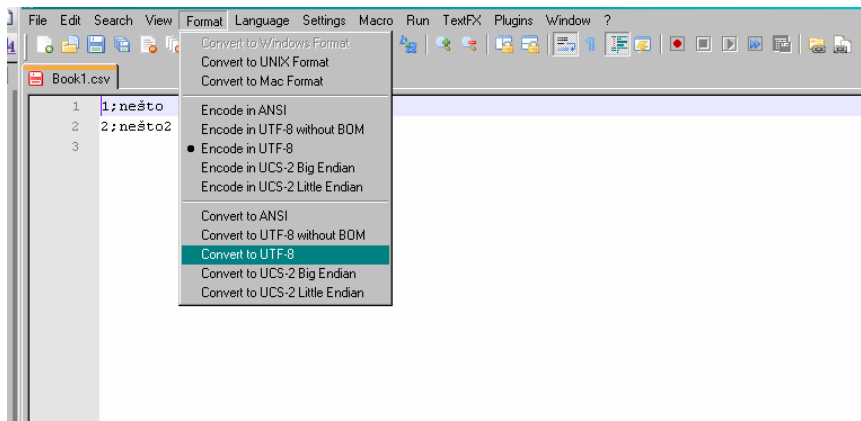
File Edit Search View Format Language Settings Macro Run TextFX Plugins Window ?

Book1.csv

1 1;nešto
2 2;nešto2
3

Convert to Windows Format
Convert to UNIX Format
Convert to Mac Format

Encode in ANSI
Encode in UTF-8 without BOM
Encode in UTF-8
Encode in UCS-2 Big Endian
Encode in UCS-2 Little Endian

Convert to ANSI
Convert to UTF-8 without BOM
Convert to UTF-8
Convert to UCS-2 Big Endian
Convert to UCS-2 Little Endian